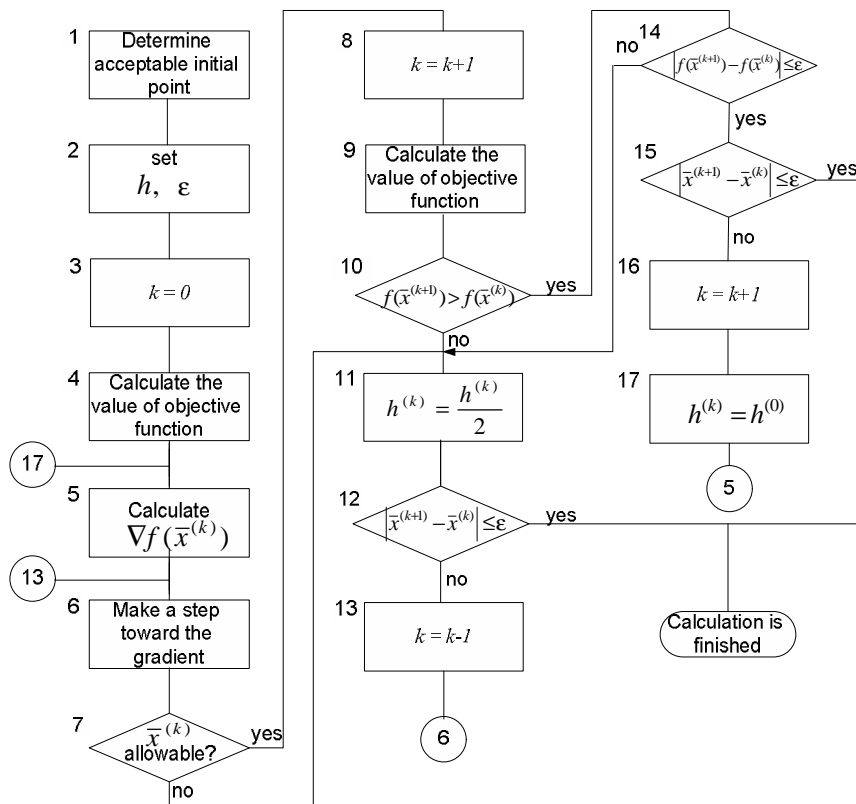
1
Determine acceptable initial point

2
set
$h, \varepsilon$

3
$k = 0$

4
Calculate the value of objective function

17

5
Calculate
$\nabla f(\bar{x}^{(k)})$

13

6
Make a step toward the gradient

7
$\bar{x}^{(k)}$
allowable?
yes
no

8
$k = k+1$

9
Calculate the value of objective function

10
$f(\bar{x}^{(k+1)}) > f(\bar{x}^{(k)})$
yes
no

11
$h^{(k)} = \frac{h^{(k)}}{2}$

12
$\left|\bar{x}^{(k+1)} - \bar{x}^{(k)}\right| \leq \varepsilon$
yes
no

13
$k = k-1$

6

no
14
$\left|f(\bar{x}^{(k+1)}) - f(\bar{x}^{(k)})\right| \leq \varepsilon$
yes

15
$\left|\bar{x}^{(k+1)} - \bar{x}^{(k)}\right| \leq \varepsilon$
yes
no

16
$k = k+1$

17
$h^{(k)} = h^{(0)}$

5

Calculation is finished